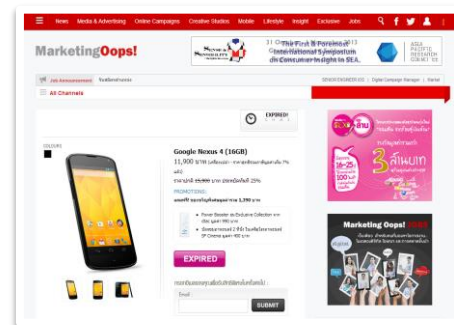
News Media & Advertising Online Campaigns Creative Studios Mobile Lifestyle Insight Exclusive Jobs

MarketingOops!

31 O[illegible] 2013
The First & Foremost International Symposium on Consumer Insight in SEA.

ASIA PACIFIC RESEARCH SUMMIT

Job Announcement

SENIOR ENGINEER (OC) | Digital Campaign Manager | Verfat

All Channels

EXPIRED!

COLOURS

Google Nexus 4 (16GB)

11,900 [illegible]

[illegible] 15,900 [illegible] 25%

PROMOTIONS

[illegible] 1,290 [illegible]

Power Booster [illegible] Exclusive Collection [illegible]

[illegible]

EXPIRED

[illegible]

Email

SUBMIT

3

Marketing Oops!